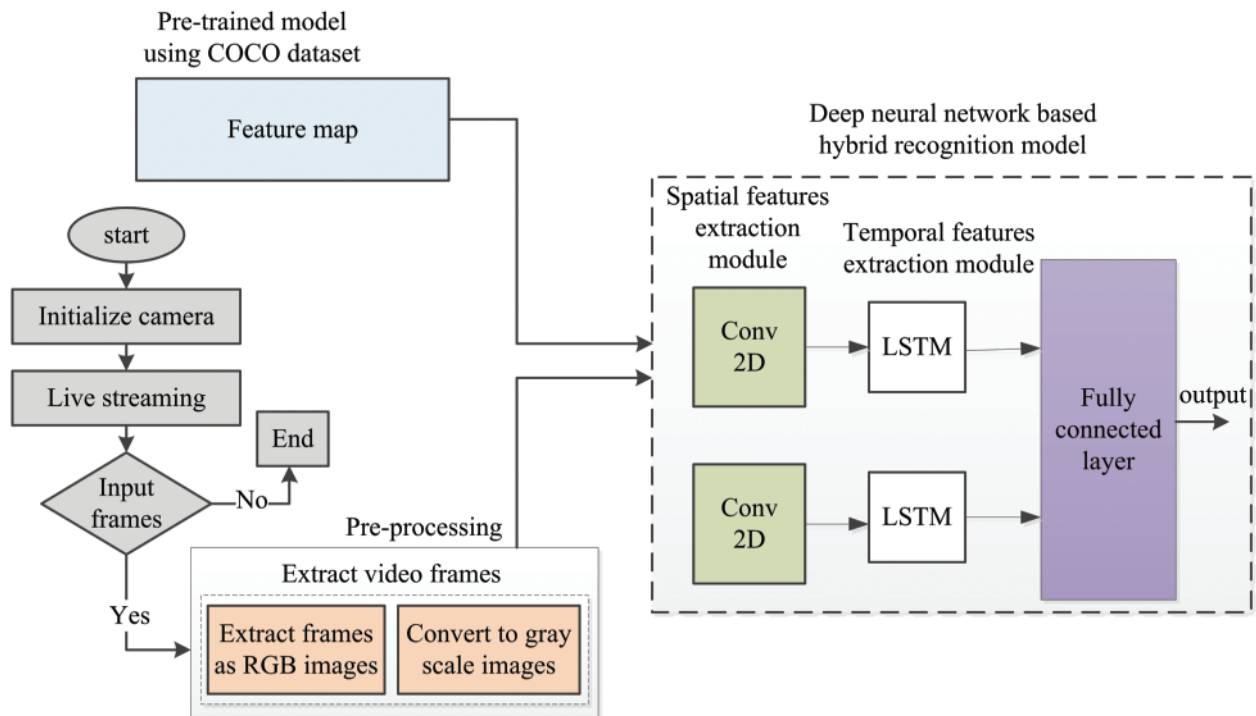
Pre-trained model using COCO dataset

Feature map

Deep neural network based hybrid recognition model

Spatial features extraction module

Temporal features extraction module

Conv 2D

LSTM

Conv 2D

LSTM

Fully connected layer

output

start

Initialize camera

Live streaming

End

Input frames

No

Yes

Pre-processing

Extract video frames

Extract frames as RGB images

Convert to gray scale images